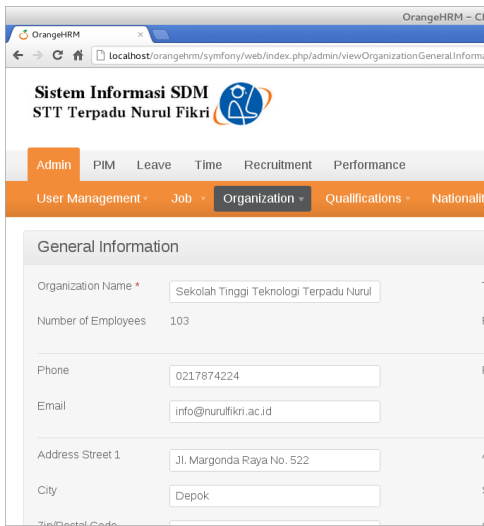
OrangeHRM – Cl

OrangeHRM ×

localhost/orangehrm/symfony/web/index.php/admin/viewOrganizationGeneralInform

Sistem Informasi SDM
STT Terpadu Nurul Fikri

Admin PIM Leave Time Recruitment Performance

User Management ▾ Job ▾ Organization ▾ Qualifications ▾ Nationalit

General Information

Organization Name * Sekolah Tinggi Teknologi Terpadu Nurul

Number of Employees 103

Phone 0217874224

Email info@nurulfikri.ac.id

Address Street 1 Jl. Margonda Raya No. 522

City Depok

Zip/Postal Code